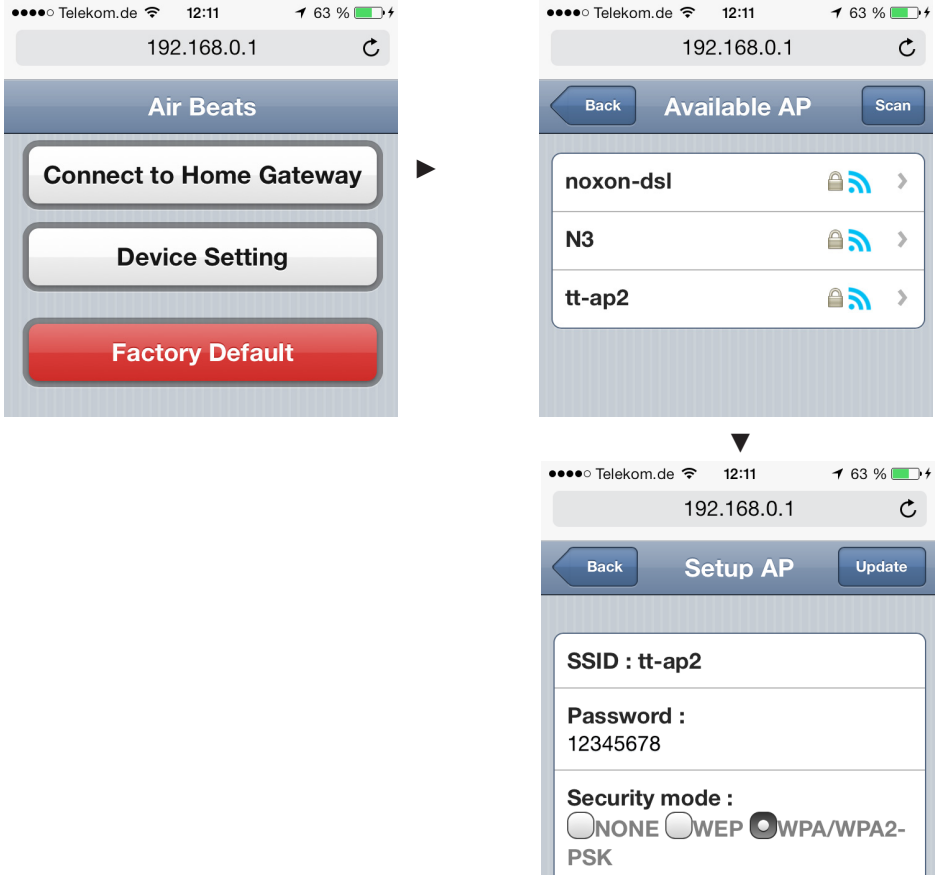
●●●●○ Telekom.de 12:11 63 %
192.168.0.1
Air Beats
Connect to Home Gateway
Device Setting
Factory Default

►

●●●●○ Telekom.de 12:11 63 %
192.168.0.1
Back
Available AP
Scan
noxon-dsl
N3
tt-ap2

▼

●●●●○ Telekom.de 12:11 63 %
192.168.0.1
Back
Setup AP
Update
SSID : tt-ap2
Password :
12345678
Security mode :
NONE WEP WPA/WPA2-PSK